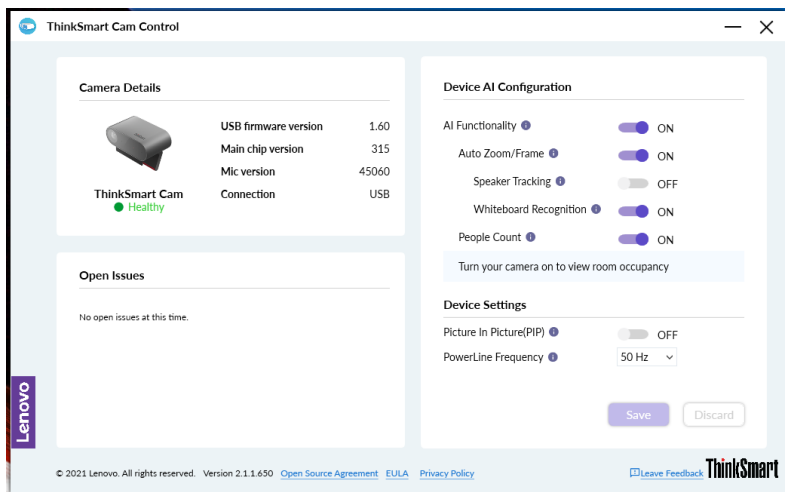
ThinkSmart Cam Control

Camera Details

ThinkSmart Cam
Healthy

| USB firmware version | 1.60 |
|---|---|
| Main chip version | 315 |
| Mic version | 45060 |
| Connection | USB |

Open Issues

No open issues at this time.

Device AI Configuration

AI Functionality ON
Auto Zoom/Frame ON
Speaker Tracking OFF
Whiteboard Recognition ON
People Count ON

Turn your camera on to view room occupancy

Device Settings

Picture In Picture(PIP) OFF
PowerLine Frequency 50 Hz

Save Discard

Lenovo

© 2021 Lenovo. All rights reserved. Version 2.1.1.650 Open Source Agreement EULA Privacy Policy

Leave Feedback ThinkSmart